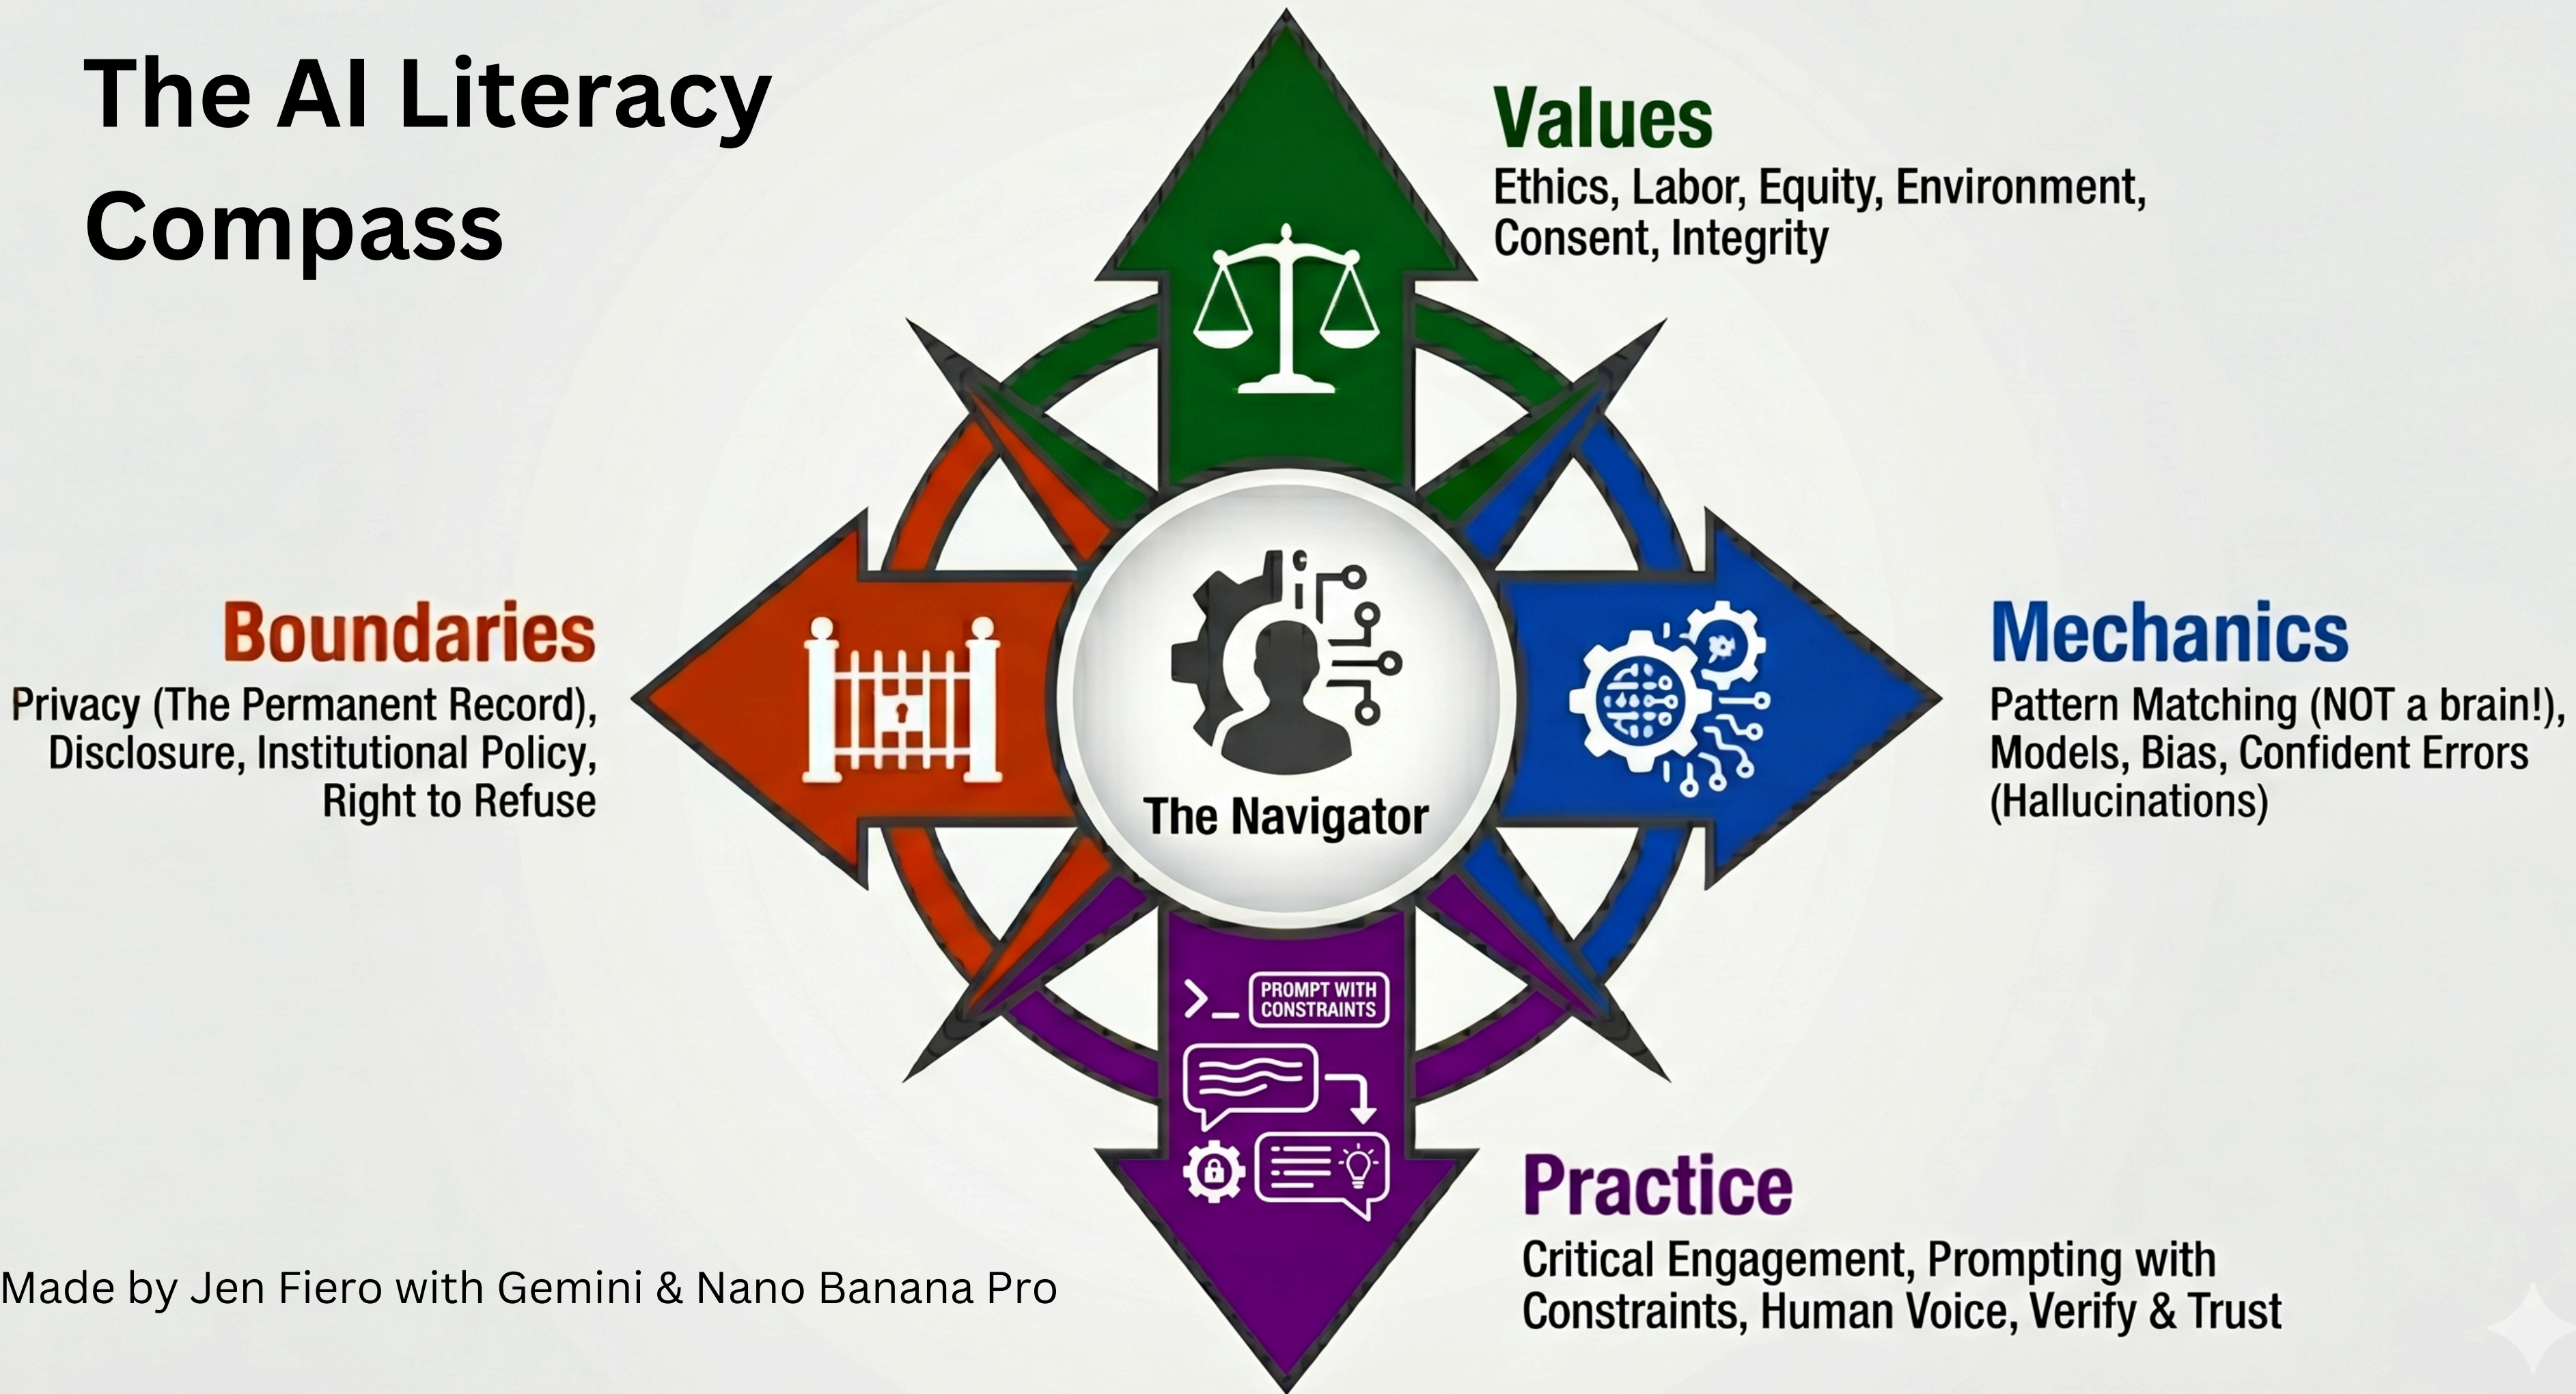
The AI Literacy Compass

Values
Ethics, Labor, Equity, Environment, Consent, Integrity

Boundaries
Privacy (The Permanent Record), Disclosure, Institutional Policy, Right to Refuse

The Navigator

Mechanics
Pattern Matching (NOT a brain!), Models, Bias, Confident Errors (Hallucinations)

PROMPT WITH CONSTRAINTS

Practice
Critical Engagement, Prompting with Constraints, Human Voice, Verify & Trust

Made by Jen Fiero with Gemini & Nano Banana Pro